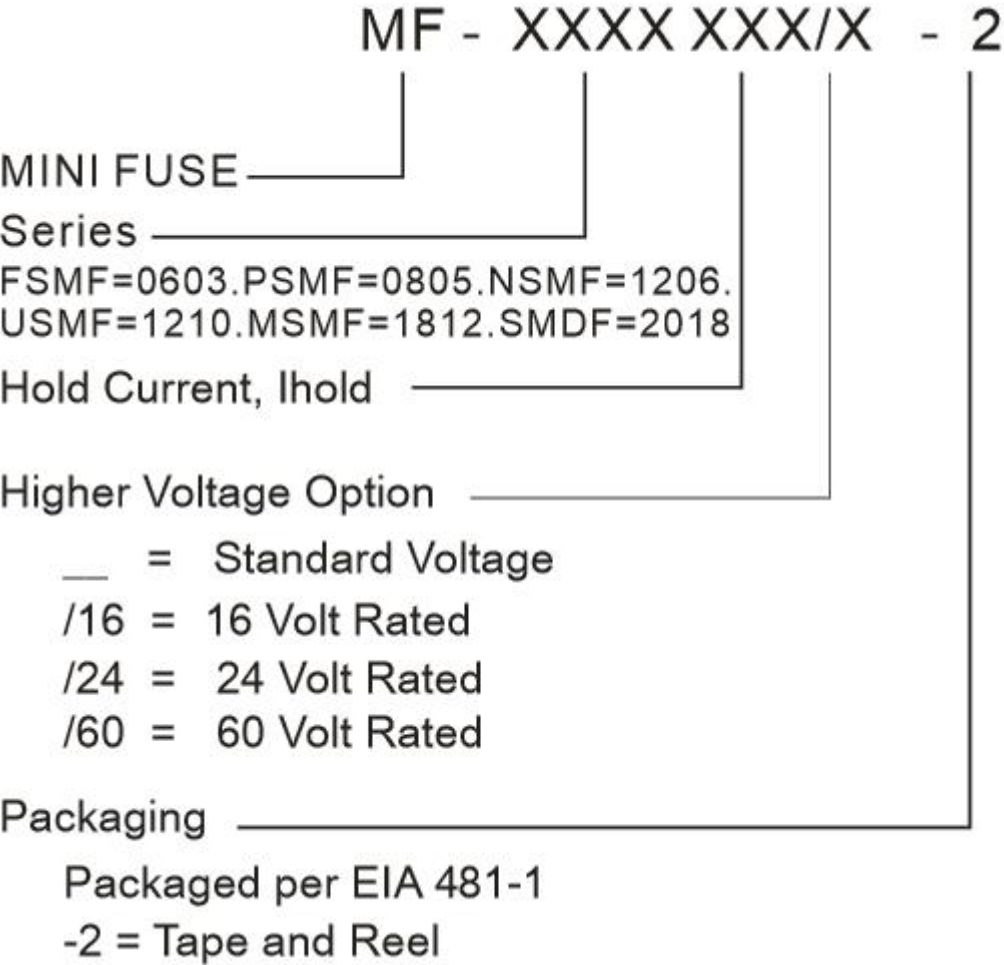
MF - XXXX XXX/X - 2

MINI FUSE

Series
FSMF=0603.PSMF=0805.NSMF=1206.
USMF=1210.MSMF=1812.SMDF=2018

Hold Current, Ihold

Higher Voltage Option
__ = Standard Voltage
/16 = 16 Volt Rated
/24 = 24 Volt Rated
/60 = 60 Volt Rated

Packaging
Packaged per EIA 481-1
-2 = Tape and Reel